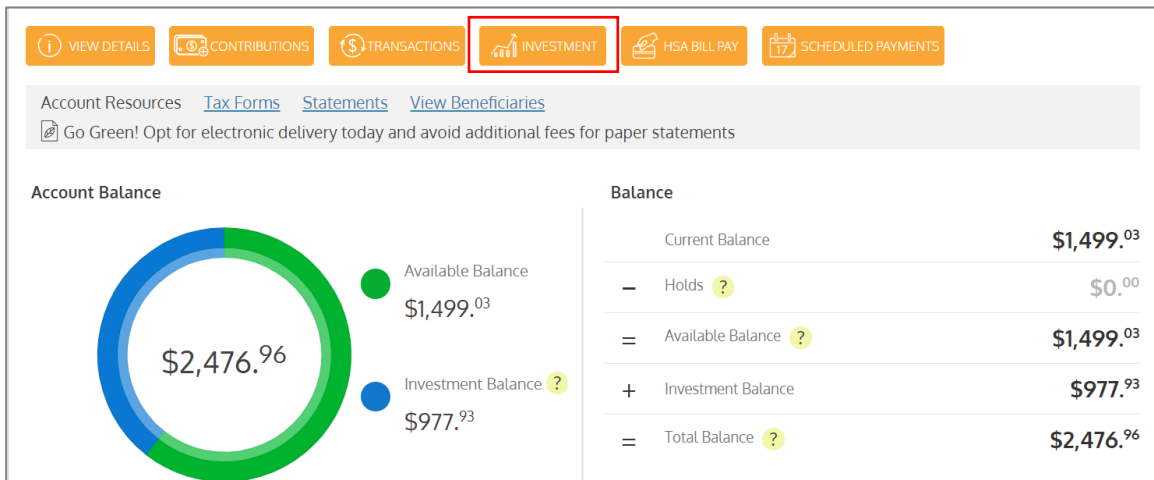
VIEW DETAILS CONTRIBUTIONS TRANSACTIONS INVESTMENT HSA BILL PAY 17 SCHEDULED PAYMENTS

Account Resources Tax Forms Statements View Beneficiaries

Go Green! Opt for electronic delivery today and avoid additional fees for paper statements

Account Balance

$2,476.$^{96}$

Available Balance
$1,499.$^{03}$

Investment Balance ?
$977.$^{93}$

Balance

| | | |
|---|---|---|
| | Current Balance | $1,499.$^{03}$ |
| – | Holds ? | $0.$^{00}$ |
| = | Available Balance ? | $1,499.$^{03}$ |
| + | Investment Balance | $977.$^{93}$ |
| = | Total Balance ? | $2,476.$^{96}$ |